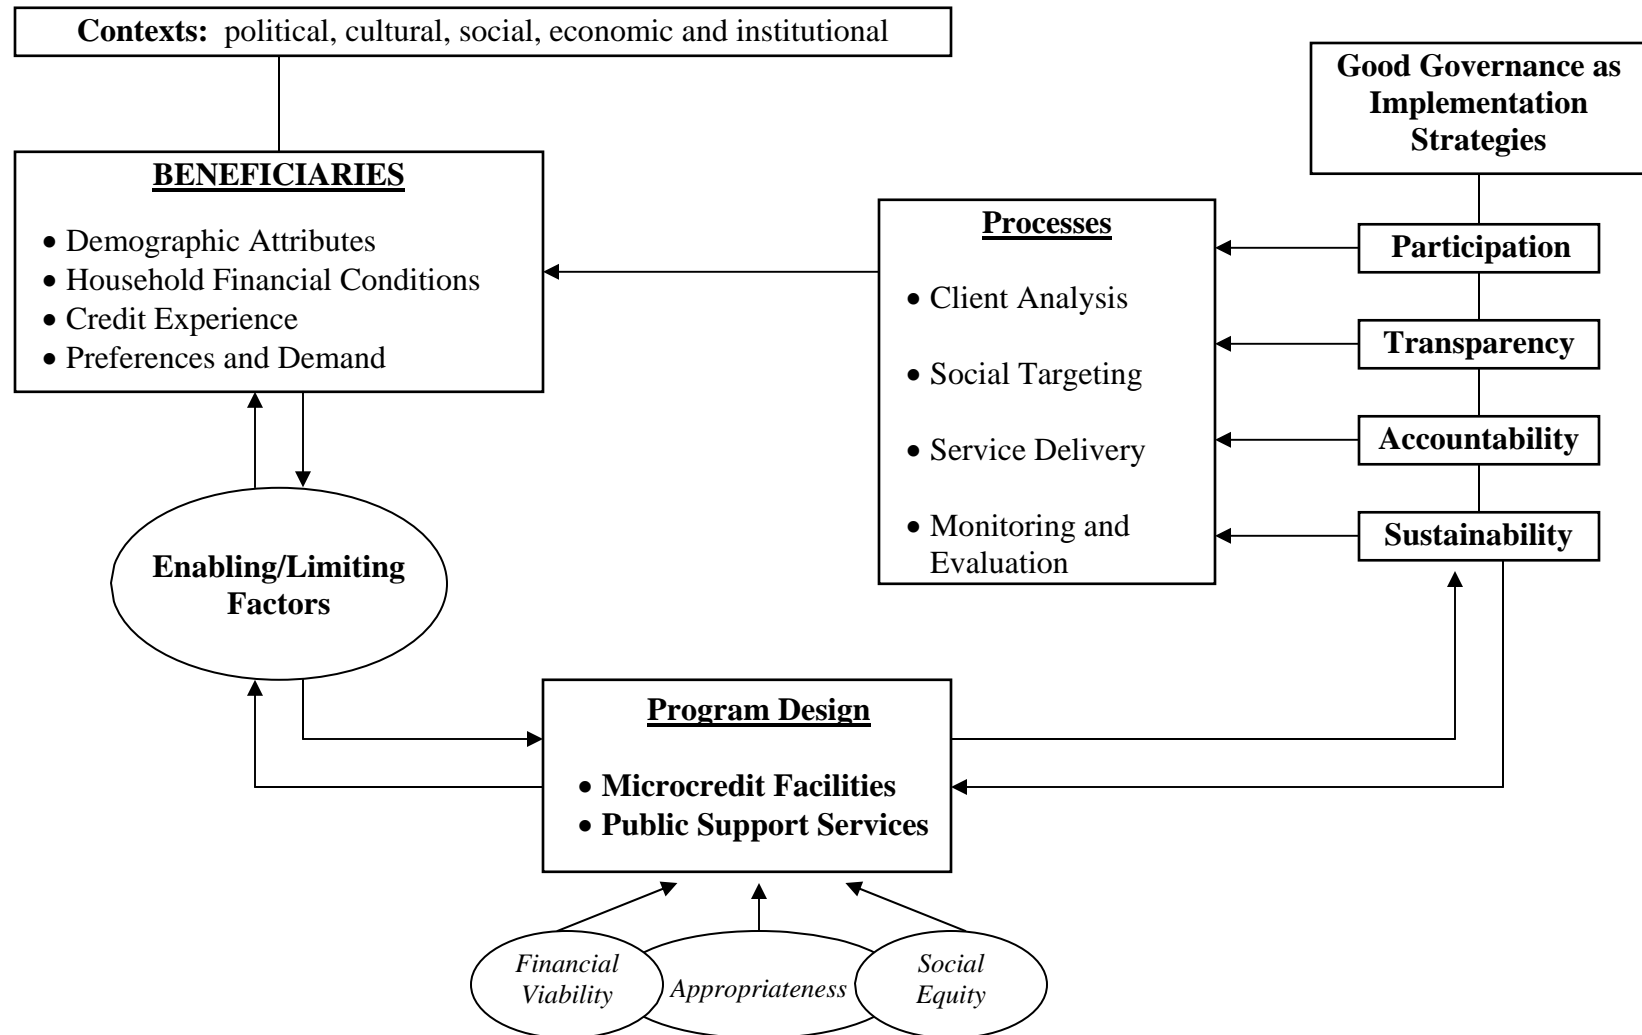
**Contexts:** political, cultural, social, economic and institutional

**Good Governance as Implementation Strategies**

**BENEFICIARIES**

- Demographic Attributes
- Household Financial Conditions
- Credit Experience
- Preferences and Demand

**Processes**

- Client Analysis
- Social Targeting
- Service Delivery
- Monitoring and Evaluation

**Participation**

**Transparency**

**Accountability**

**Sustainability**

**Enabling/Limiting Factors**

**Program Design**

- **Microcredit Facilities**
- **Public Support Services**

*Financial Viability*

*Appropriateness*

*Social Equity*